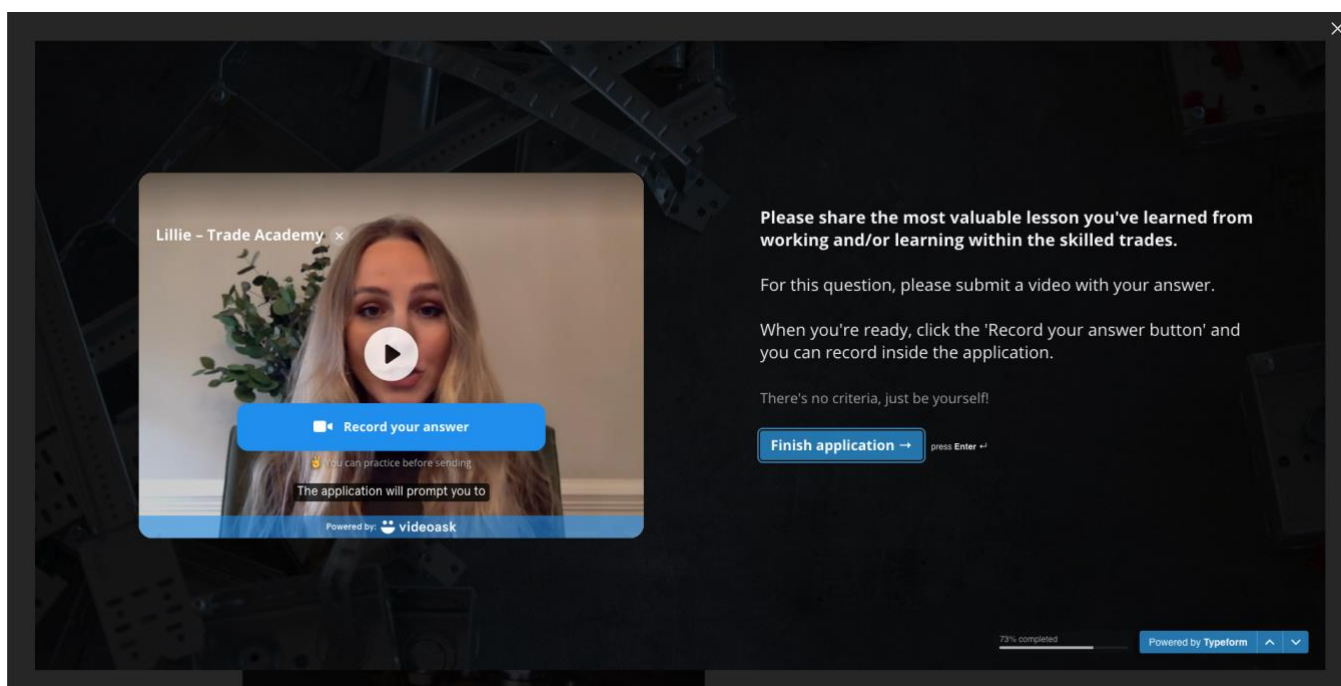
Lillie – Trade Academy ×

Record your answer

✌ You can practice before sending

The application will prompt you to

Powered by: videoask

Please share the most valuable lesson you've learned from working and/or learning within the skilled trades.

For this question, please submit a video with your answer.

When you're ready, click the 'Record your answer button' and you can record inside the application.

There's no criteria, just be yourself!

Finish application → press Enter ↵

73% completed

Powered by Typeform